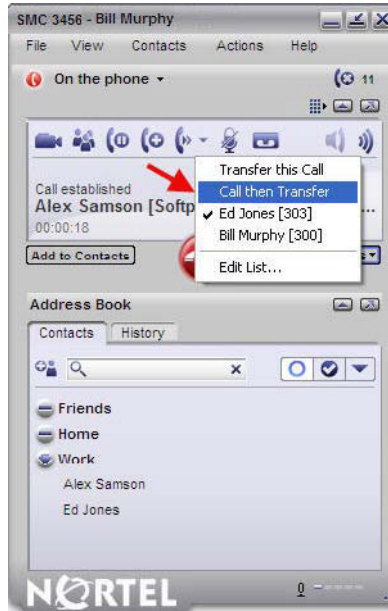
SMC 3456 - Bill Murphy

File View Contacts Actions Help

On the phone ▾

11

Transfer this Call
Call then Transfer
✔ Ed Jones [303]
Bill Murphy [300]
Edit List...

Call established
Alex Samson [Softp
00:00:18

Add to Contacts

Address Book

Contacts History

Friends
Home
Work
Alex Samson
Ed Jones

NORTEL